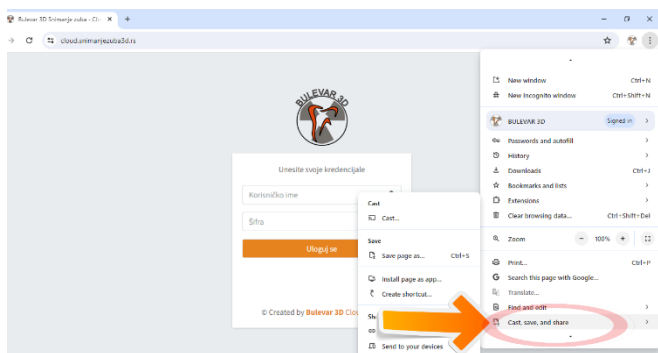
Bulevar 3D Snimanje zuba - Cl...

cloud.snimanjezuba3d.rs

BULEVAR 3D

Unesite svoje kredencijale

Korisničko ime

Šifra

Uloguj se

© Created by Bulevar 3D Clo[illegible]

Cast

Cast...

Save

Save page as... Ctrl+S

Install page as app...

Create shortcut...

Sh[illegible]

Send to your devices

New window Ctrl+N

New Incognito window Ctrl+Shift+N

BULEVAR 3D Signed in

Passwords and autofill

History

Downloads Ctrl+J

Bookmarks and lists

Extensions

Clear browsing data... Ctrl+Shift+Del

Zoom − 100% +

Print... Ctrl+P

Search this page with Google...

Translate...

Find and edit

Cast, save, and share